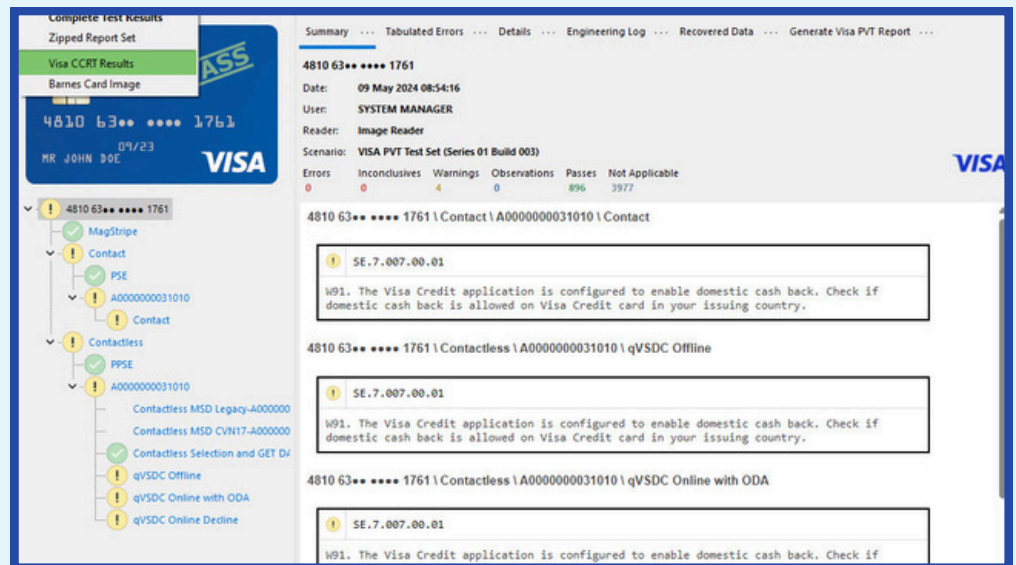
Complete Test Results
Zipped Report Set
Visa CCRT Results
Barnes Card Image

ASS
4810 63•• •••• 1761
09/23
MR JOHN DOE
VISA

4810 63•• •••• 1761
MagStripe
Contact
PSE
A0000000031010
Contact
Contactless
PPSE
A0000000031010
Contactless MSD Legacy-A000000
Contactless MSD CVN17-A000000
Contactless Selection and GET D/
qVSDC Offline
qVSDC Online with ODA
qVSDC Online Decline

Summary ··· Tabulated Errors ··· Details ··· Engineering Log ··· Recovered Data ··· Generate Visa PVT Report ···

4810 63•• •••• 1761
Date: 09 May 2024 08:54:16
User: SYSTEM MANAGER
Reader: Image Reader
Scenario: VISA PVT Test Set (Series 01 Build 003)

| Errors | Inconclusives | Warnings | Observations | Passes | Not Applicable |
|---|---|---|---|---|---|
| 0 | 0 | 4 | 0 | 896 | 3977 |

VISA

4810 63•• •••• 1761 \ Contact \ A0000000031010 \ Contact

SE.7.007.00.01
W91. The Visa Credit application is configured to enable domestic cash back. Check if domestic cash back is allowed on Visa Credit card in your issuing country.

4810 63•• •••• 1761 \ Contactless \ A0000000031010 \ qVSDC Offline

SE.7.007.00.01
W91. The Visa Credit application is configured to enable domestic cash back. Check if domestic cash back is allowed on Visa Credit card in your issuing country.

4810 63•• •••• 1761 \ Contactless \ A0000000031010 \ qVSDC Online with ODA

SE.7.007.00.01
W91. The Visa Credit application is configured to enable domestic cash back. Check if